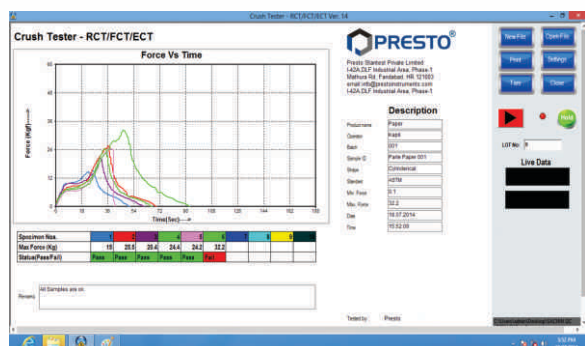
Crush Tester - RCT/FCT/ECT Ver. 14

Crush Tester - RCT/FCT/ECT

Force Vs Time

Force (Kgf) ----->

Time(Sec) ----->

60, 48, 36, 24, 12, 0

0, 18, 36, 54, 72, 90, 108, 126, 144, 162, 180

| Specimen Nos. | 1 | 2 | 3 | 4 | 5 | 6 | 7 | 8 | 9 | 10 |
|---|---|---|---|---|---|---|---|---|---|---|
| Max Force (Kg) | 15 | 20.5 | 20.4 | 24.4 | 24.2 | 32.2 | | | | |
| Status(Pass/Fail) | Pass | Pass | Pass | Pass | Pass | Fail | | | | |

Remarks: All Samples are ok.

PRESTO®

Presto Stantest Private Limited
I-42A DLF Industrial Area, Phase-1
Mathura Rd, Faridabad, HR 121003
email info@prestoinstruments.com
I-42A DLF Industrial Area, Phase-1

Description

| Productname | Paper |
|---|---|
| Operator | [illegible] |
| Batch | 001 |
| Sample ID | Paste Paper 001 |
| Shape | Corrugated |
| Standard | ASTM |
| Min. Force | 0.1 |
| Max. Force | 32.2 |
| Date | 18.07.2014 |
| Time | 15:52:00 |

Tested by: Presto

New File | Open File
Print | Settings
Tare | Close

Hold

LOT No: 0

Live Data

C:\Users\admin\Desktop\GUI\RCT.DC

3:52 PM